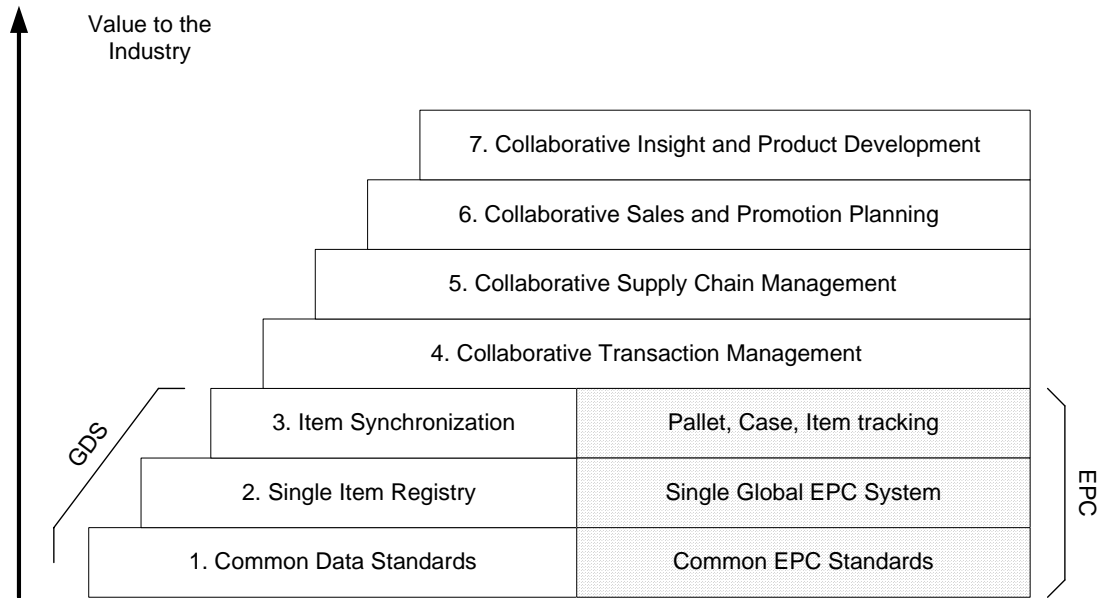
Value to the Industry

7. Collaborative Insight and Product Development

6. Collaborative Sales and Promotion Planning

5. Collaborative Supply Chain Management

4. Collaborative Transaction Management

GDS

3. Item Synchronization

Pallet, Case, Item tracking

2. Single Item Registry

Single Global EPC System

1. Common Data Standards

Common EPC Standards

EPC